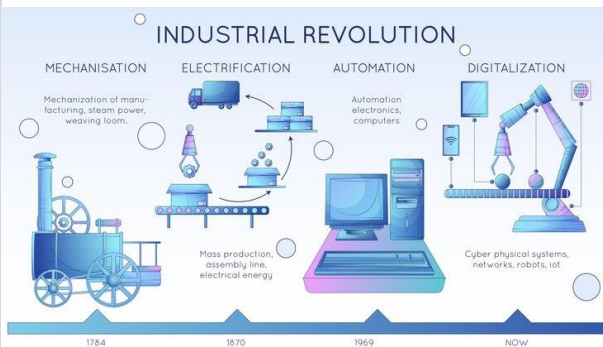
INDUSTRIAL REVOLUTION

MECHANISATION

Mechanization of manufacturing, steam power, weaving loom.

ELECTRIFICATION

Mass production, assembly line, electrical energy

AUTOMATION

Automation electronics, computers

DIGITALIZATION

Cyber physical systems, networks, robots, iot

1784

1870

1969

NOW